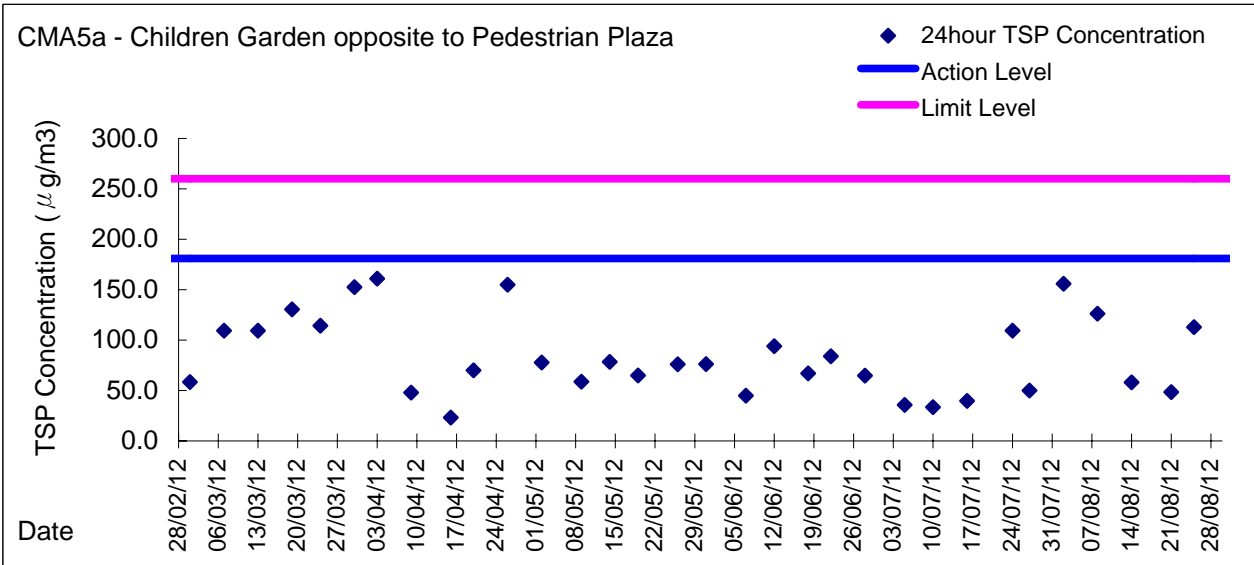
CMA5a - Children Garden opposite to Pedestrian Plaza

24hour TSP Concentration
Action Level
Limit Level

TSP Concentration ( $\mu$g/m3)

300.0
250.0
200.0
150.0
100.0
50.0
0.0

Date

28/02/12
06/03/12
13/03/12
20/03/12
27/03/12
03/04/12
10/04/12
17/04/12
24/04/12
01/05/12
08/05/12
15/05/12
22/05/12
29/05/12
05/06/12
12/06/12
19/06/12
26/06/12
03/07/12
10/07/12
17/07/12
24/07/12
31/07/12
07/08/12
14/08/12
21/08/12
28/08/12